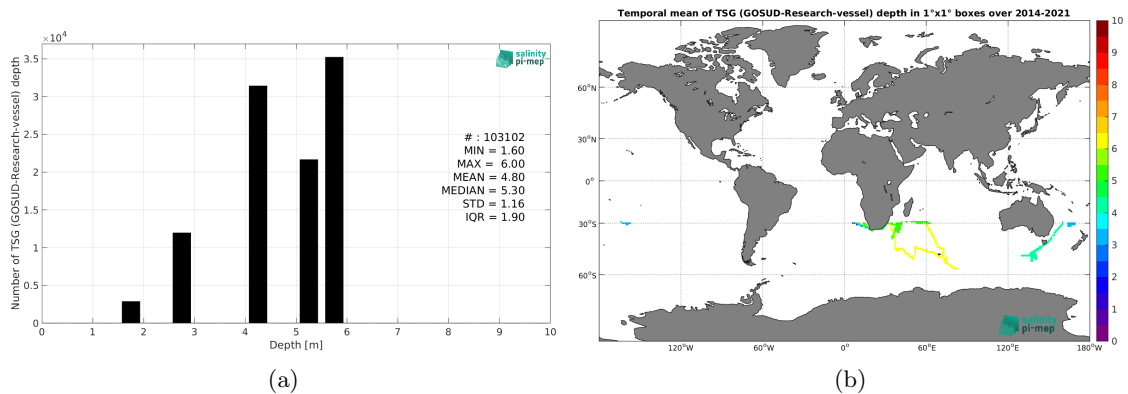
$\times 10^4$

salinity pi-mep

Number of TSG (GOSUD-Research-vessel) depth

3.5
3
2.5
2
1.5
1
0.5
0

0 1 2 3 4 5 6 7 8 9 10

Depth [m]

# : 103102
MIN = 1.60
MAX = 6.00
MEAN = 4.80
MEDIAN = 5.30
STD = 1.16
IQR = 1.90

(a)

Temporal mean of TSG (GOSUD-Research-vessel) depth in 1°x1° boxes over 2014-2021

60°N
30°N
0°
30°S
60°S

120°W 60°W 0° 60°E 120°E 180°W

10
9
8
7
6
5
4
3
2
1
0

salinity pi-mep

(b)